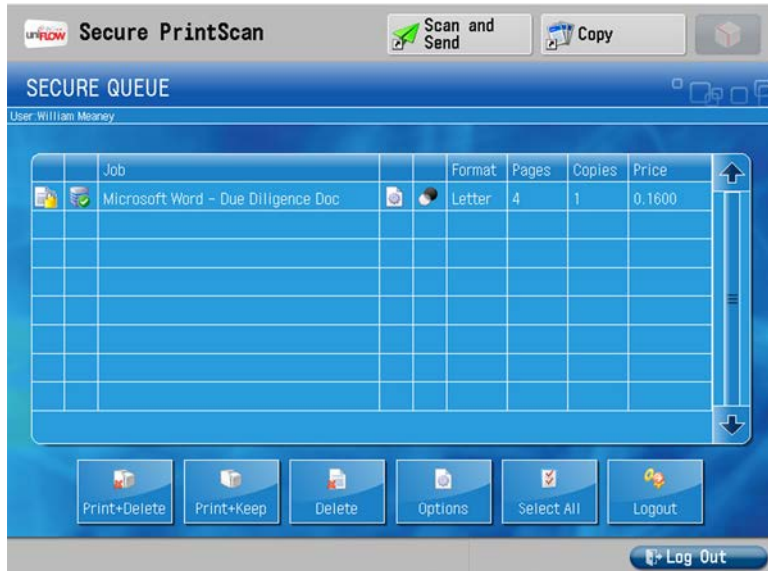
uniFLOW Secure PrintScan

Scan and Send

Copy

SECURE QUEUE

User: William Meaney

|  |  | Job |  |  | Format | Pages | Copies | Price |
|---|---|---|---|---|---|---|---|---|
|  |  | Microsoft Word - Due Diligence Doc |  |  | Letter | 4 | 1 | 0.1600 |

Print+Delete

Print+Keep

Delete

Options

Select All

Logout

Log Out